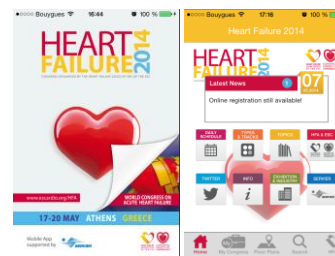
Bouygues 16:44 100 %

HEART FAILURE 2014

CONGRESS ORGANISED BY THE HEART FAILURE ASSOCIATION OF THE ESC

www.escardio.org/HFA

WORLD CONGRESS ON ACUTE HEART FAILURE

17-20 MAY ATHENS GREECE

Mobile App supported by

Bouygues 17:16 100 %

Heart Failure 2014

HEART FAILURE 2014

Latest News 1

07

Online registration still available!

DAILY SCHEDULE

TOPICS

HFA & ESC

TWITTER

INFO

EXHIBITION & INDUSTRY

SERVICES

Home

My Congress

Floor Plans

Search